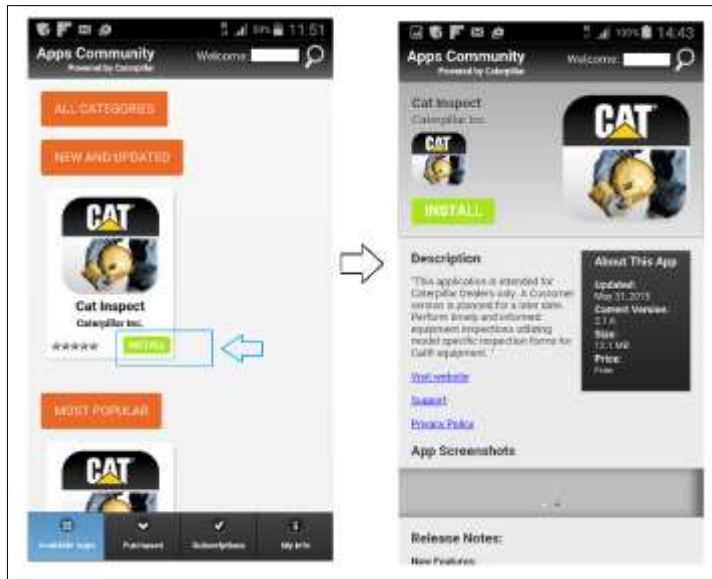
11:51

Apps Community
Powered by Caterpillar

Welcome

ALL CATEGORIES

NEW AND UPDATED

CAT

Cat Inspect
Caterpillar Inc.

INSTALL

MOST POPULAR

CAT

Available Apps
Purchased
Subscriptions
My Info

14:43

Apps Community
Powered by Caterpillar

Welcome

Cat Inspect
Caterpillar Inc.

CAT

INSTALL

Description

"This application is intended for Caterpillar Dealers only. A Customer version is planned for a later date. Perform timely and informed equipment inspections utilizing model specific inspection forms for Cat® equipment."

Visit website

Support

Privacy Policy

About This App

Updated:
May 31, 2015
Current Version:
2.1.4
Size:
12.1 MB
Price:
Free

App Screenshots

Release Notes:

New Features